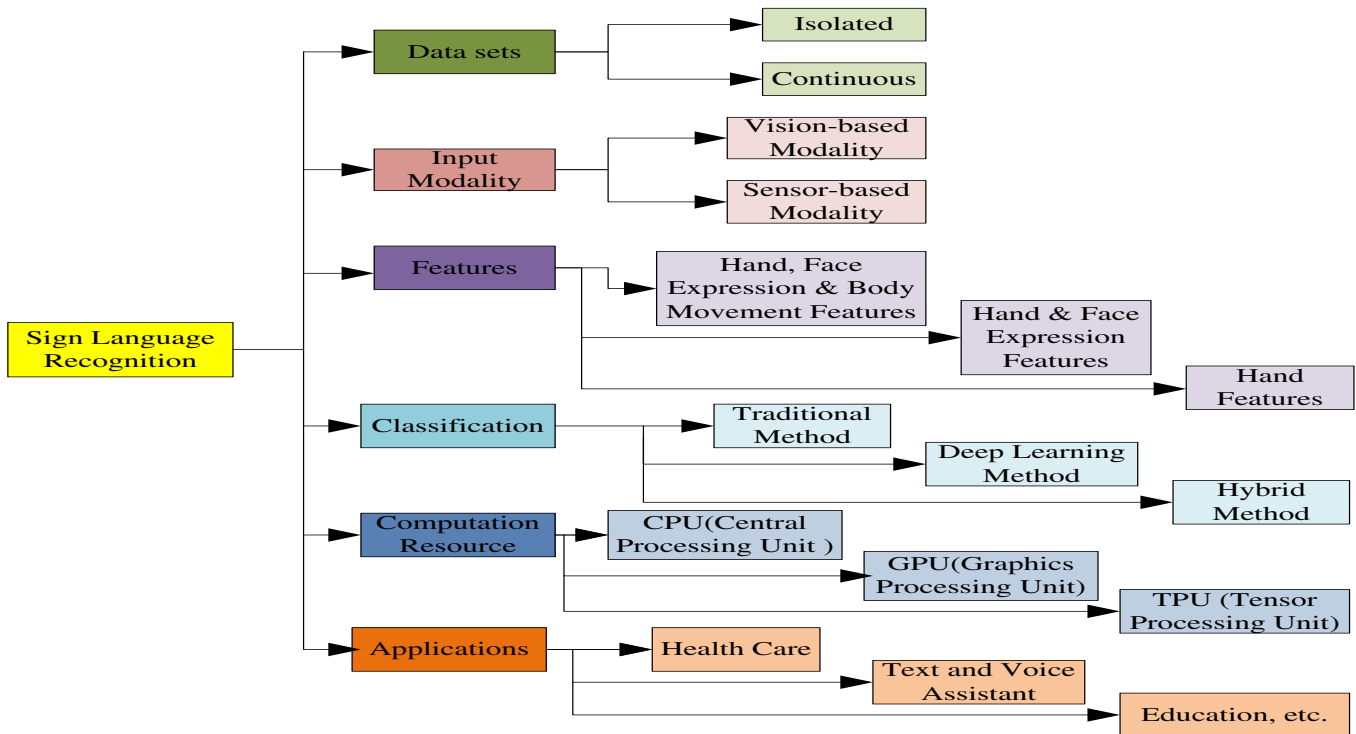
Sign Language Recognition

Data sets
Isolated
Continuous

Input Modality
Vision-based Modality
Sensor-based Modality

Features
Hand, Face Expression & Body Movement Features
Hand & Face Expression Features
Hand Features

Classification
Traditional Method
Deep Learning Method
Hybrid Method

Computation Resource
CPU(Central Processing Unit )
GPU(Graphics Processing Unit)
TPU (Tensor Processing Unit)

Applications
Health Care
Text and Voice Assistant
Education, etc.